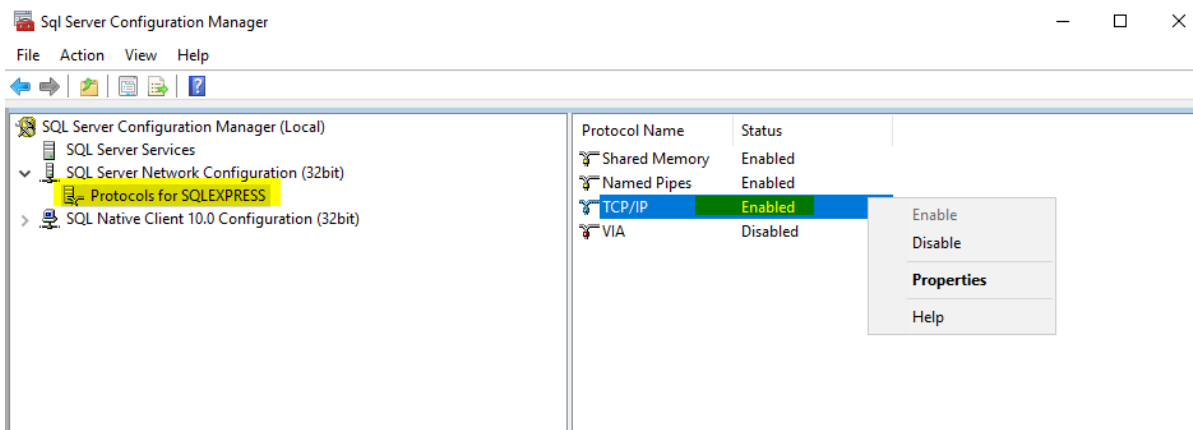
Sql Server Configuration Manager

File Action View Help

SQL Server Configuration Manager (Local)
SQL Server Services
SQL Server Network Configuration (32bit)
Protocols for SQLEXPRESS
SQL Native Client 10.0 Configuration (32bit)

| Protocol Name | Status |
|---|---|
| Shared Memory | Enabled |
| Named Pipes | Enabled |
| TCP/IP | Enabled |
| VIA | Disabled |

Enable
Disable
Properties
Help